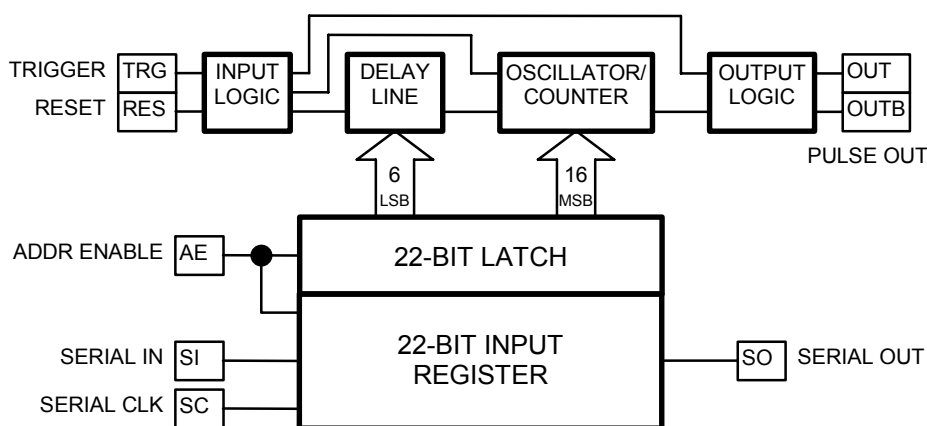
TRIGGER TRG
RESET RES
INPUT LOGIC
DELAY LINE
OSCILLATOR/ COUNTER
OUTPUT LOGIC
OUT
OUTB
PULSE OUT
6
LSB
16
MSB
ADDR ENABLE AE
22-BIT LATCH
SERIAL IN SI
22-BIT INPUT REGISTER
SO SERIAL OUT
SERIAL CLK SC